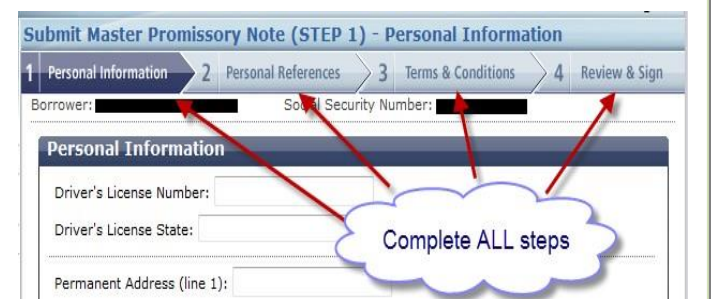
Submit Master Promissory Note (STEP 1) - Personal Information

1 Personal Information
2 Personal References
3 Terms & Conditions
4 Review & Sign

Borrower: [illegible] Social Security Number: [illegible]

Personal Information

Driver's License Number:

Driver's License State:

Complete ALL steps

Permanent Address (line 1):